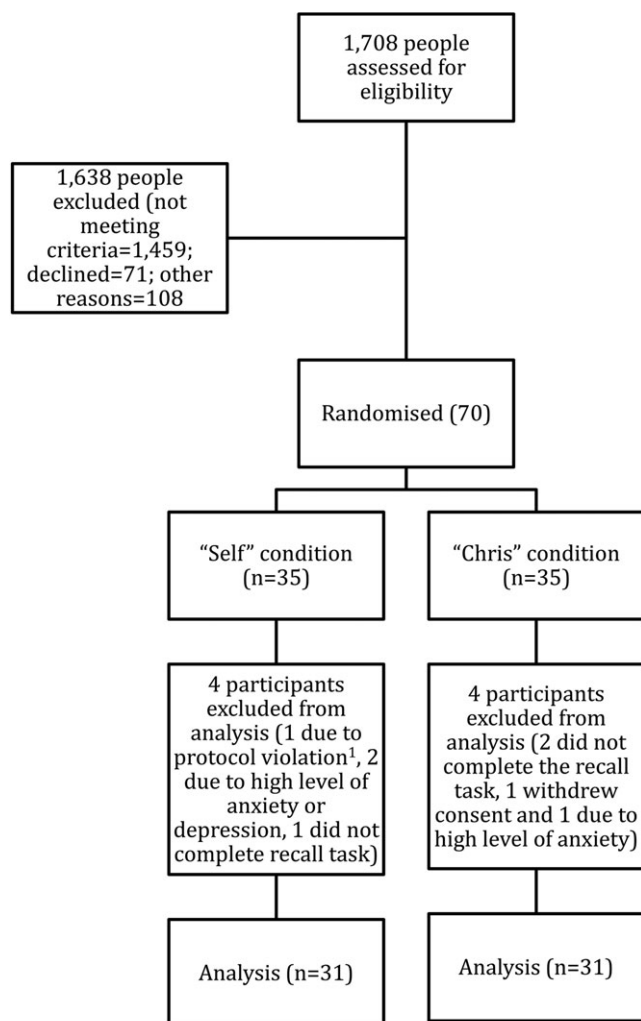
1,708 people assessed for eligibility

1,638 people excluded (not meeting criteria=1,459; declined=71; other reasons=108

Randomised (70)

“Self” condition (n=35)

“Chris” condition (n=35)

4 participants excluded from analysis (1 due to protocol violation$^1$, 2 due to high level of anxiety or depression, 1 did not complete recall task)

4 participants excluded from analysis (2 did not complete the recall task, 1 withdrew consent and 1 due to high level of anxiety)

Analysis (n=31)

Analysis (n=31)